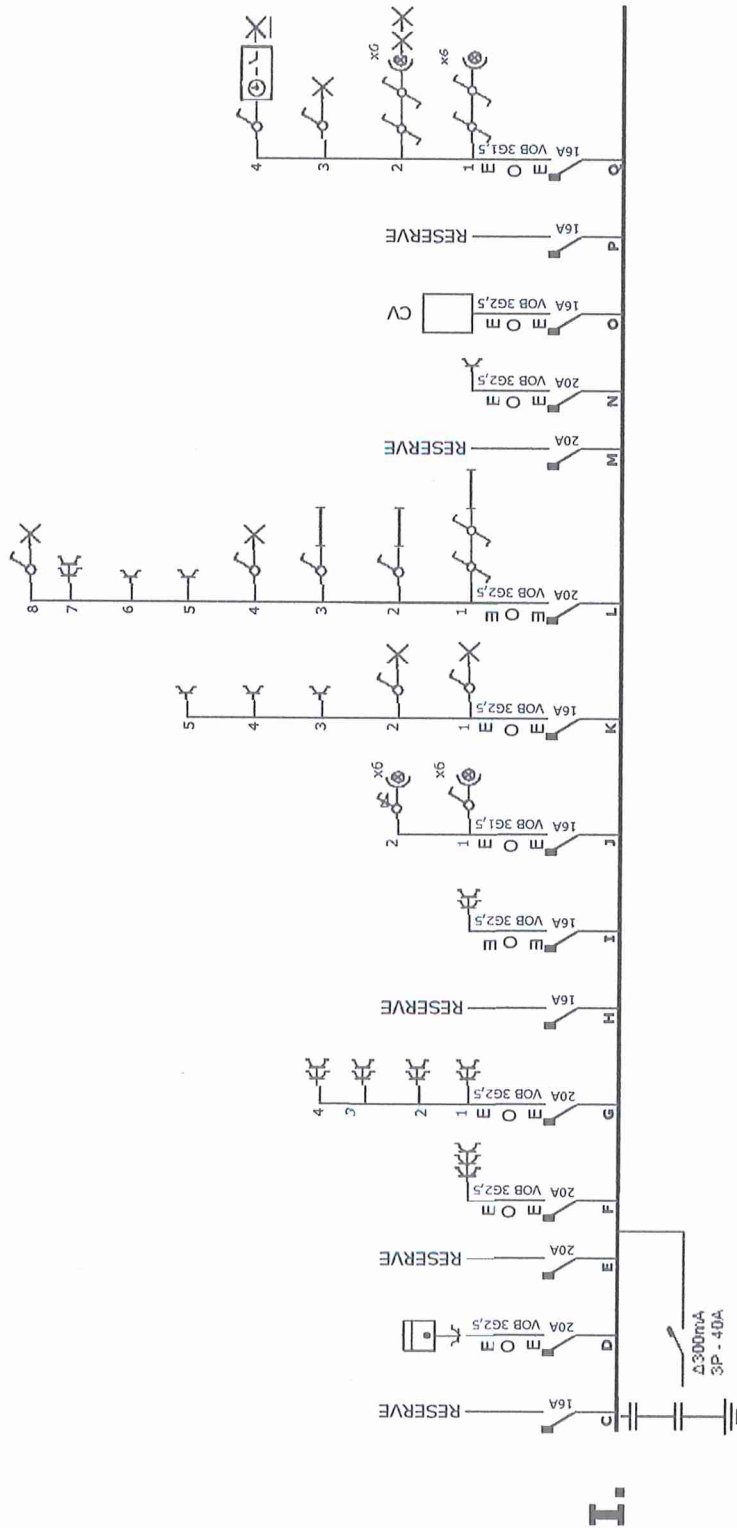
I.

C
16A
RESERVE

D
20A VOB 3G2,5
E O E

Δ300mA
3P - 40A

E
20A
RESERVE

F
20A VOB 3G2,5
E O E

G
20A VOB 3G2,5
E O E
1
2
3
4

H
16A
RESERVE

I
16A VOB 3G2,5
E O E

J
16A VOB 3G1,5
E O E
1
2
x6
x6

K
16A VOB 3G2,5
E O E
1
2
3
4
5

L
20A VOB 3G2,5
E O E
1
2
3
4
5
6
7
8

M
20A
RESERVE

N
20A VOB 3G2,5
E O E

O
16A VOB 3G2,5
E O E
CV

P
16A
RESERVE

Q
16A VOB 3G1,5
E O E
1
2
3
4
x6
x6